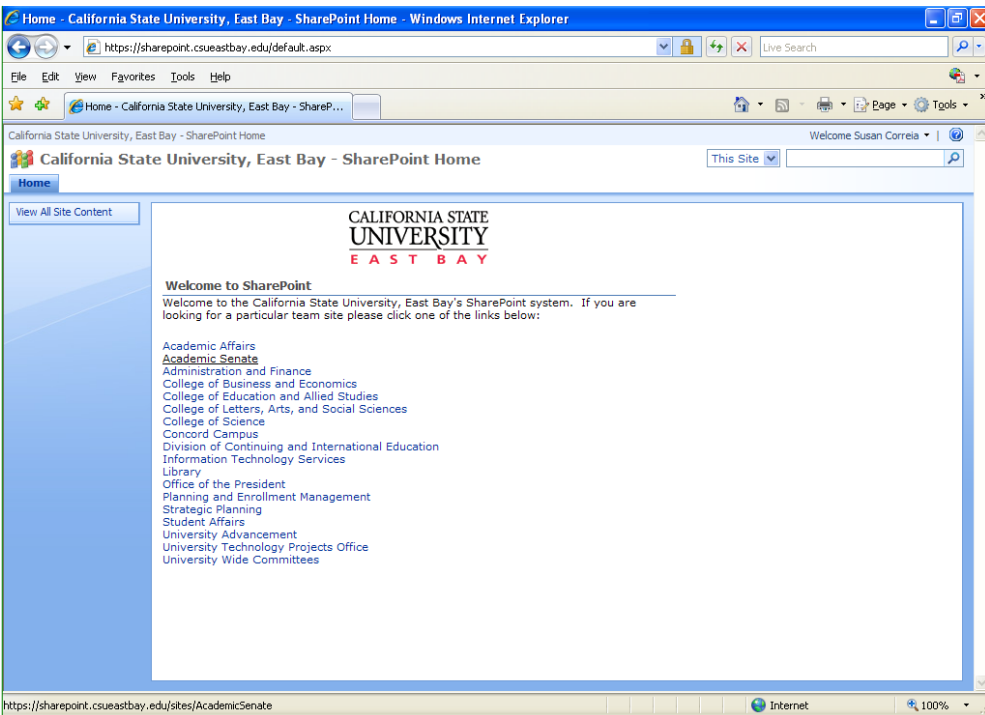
Home - California State University, East Bay - SharePoint Home - Windows Internet Explorer

https://sharepoint.csueastbay.edu/default.aspx

Live Search

File Edit View Favorites Tools Help

Home - California State University, East Bay - ShareP...

Page Tools

California State University, East Bay - SharePoint Home

Welcome Susan Correia

California State University, East Bay - SharePoint Home

This Site

Home

View All Site Content

CALIFORNIA STATE UNIVERSITY EAST BAY

Welcome to SharePoint

Welcome to the California State University, East Bay's SharePoint system. If you are looking for a particular team site please click one of the links below:

Academic Affairs
Academic Senate
Administration and Finance
College of Business and Economics
College of Education and Allied Studies
College of Letters, Arts, and Social Sciences
College of Science
Concord Campus
Division of Continuing and International Education
Information Technology Services
Library
Office of the President
Planning and Enrollment Management
Strategic Planning
Student Affairs
University Advancement
University Technology Projects Office
University Wide Committees

https://sharepoint.csueastbay.edu/sites/AcademicSenate

Internet

100%